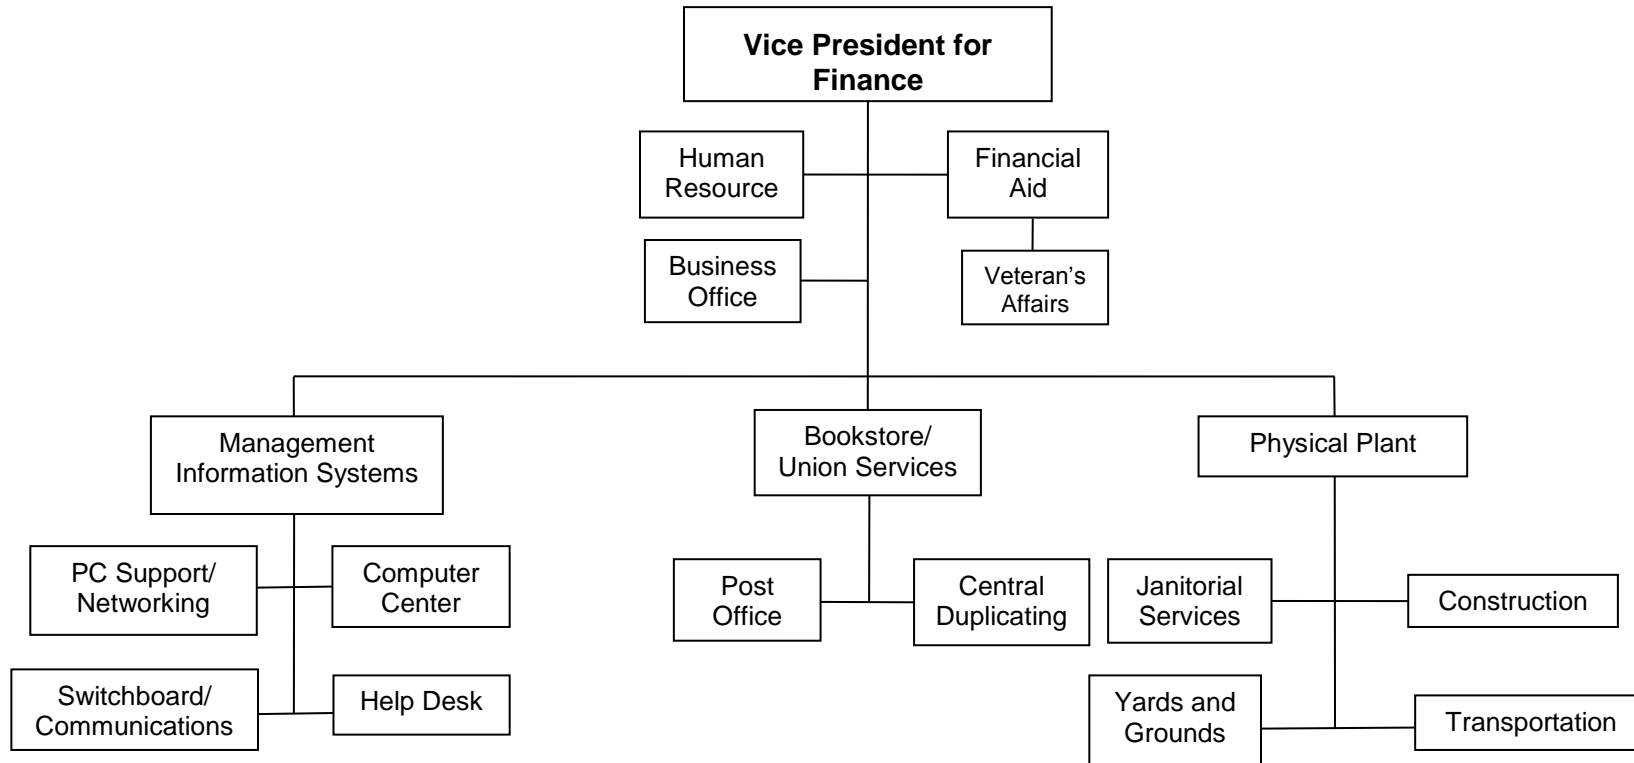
Vice President for Finance

Human Resource

Financial Aid

Business Office

Veteran's Affairs

Management Information Systems

Bookstore/ Union Services

Physical Plant

PC Support/ Networking

Computer Center

Switchboard/ Communications

Help Desk

Post Office

Central Duplicating

Janitorial Services

Construction

Yards and Grounds

Transportation